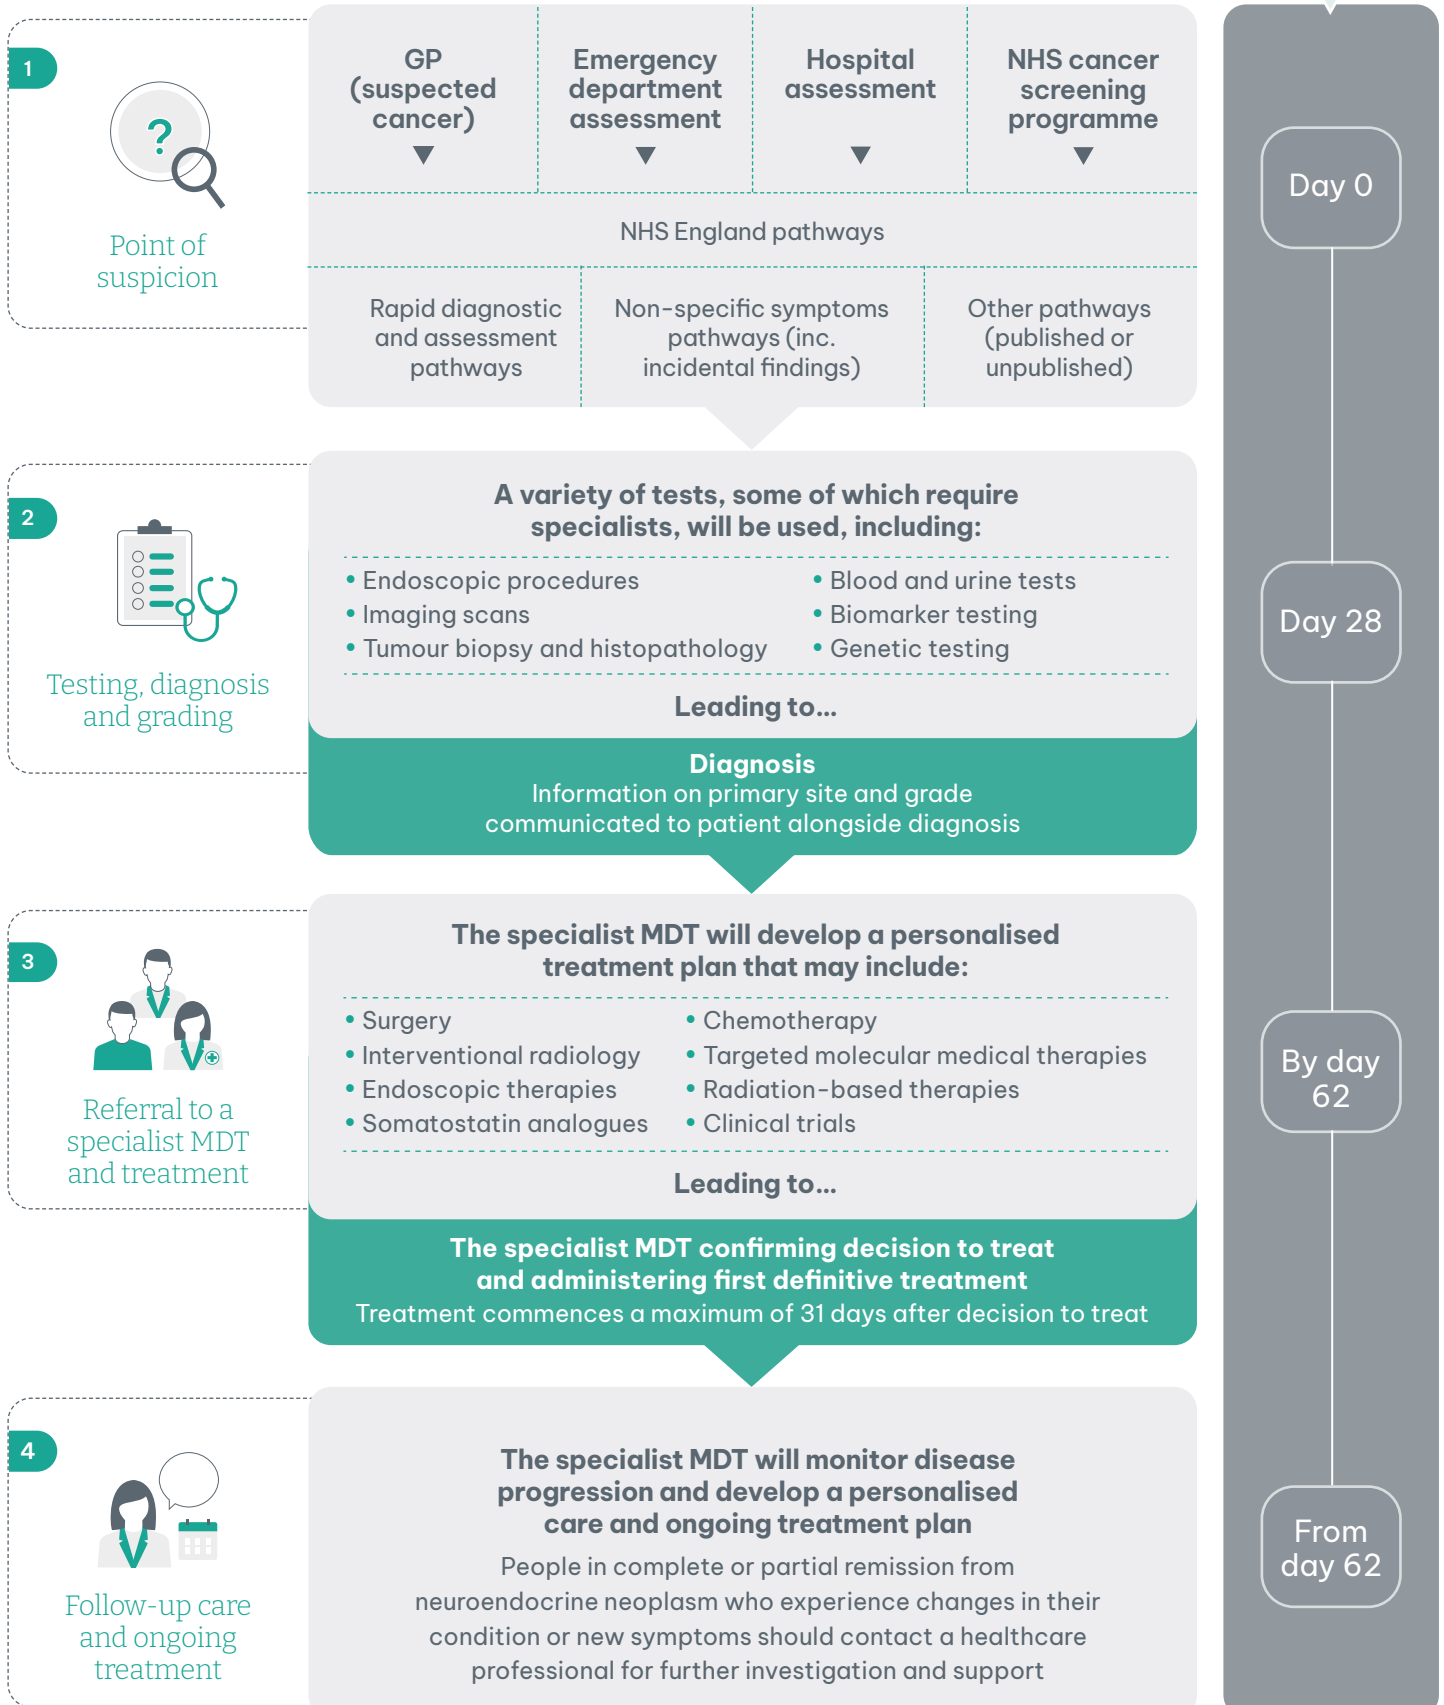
1

?

Point of suspicion

GP (suspected cancer)

Emergency department assessment

Hospital assessment

NHS cancer screening programme

NHS England pathways

Rapid diagnostic and assessment pathways

Non-specific symptoms pathways (inc. incidental findings)

Other pathways (published or unpublished)

Day 0

2

Testing, diagnosis and grading

A variety of tests, some of which require specialists, will be used, including:

• Endoscopic procedures
• Imaging scans
• Tumour biopsy and histopathology
• Blood and urine tests
• Biomarker testing
• Genetic testing

Leading to...

Diagnosis
Information on primary site and grade communicated to patient alongside diagnosis

Day 28

3

Referral to a specialist MDT and treatment

The specialist MDT will develop a personalised treatment plan that may include:

• Surgery
• Interventional radiology
• Endoscopic therapies
• Somatostatin analogues
• Chemotherapy
• Targeted molecular medical therapies
• Radiation-based therapies
• Clinical trials

Leading to...

The specialist MDT confirming decision to treat and administering first definitive treatment
Treatment commences a maximum of 31 days after decision to treat

By day 62

4

Follow-up care and ongoing treatment

The specialist MDT will monitor disease progression and develop a personalised care and ongoing treatment plan

People in complete or partial remission from neuroendocrine neoplasm who experience changes in their condition or new symptoms should contact a healthcare professional for further investigation and support

From day 62